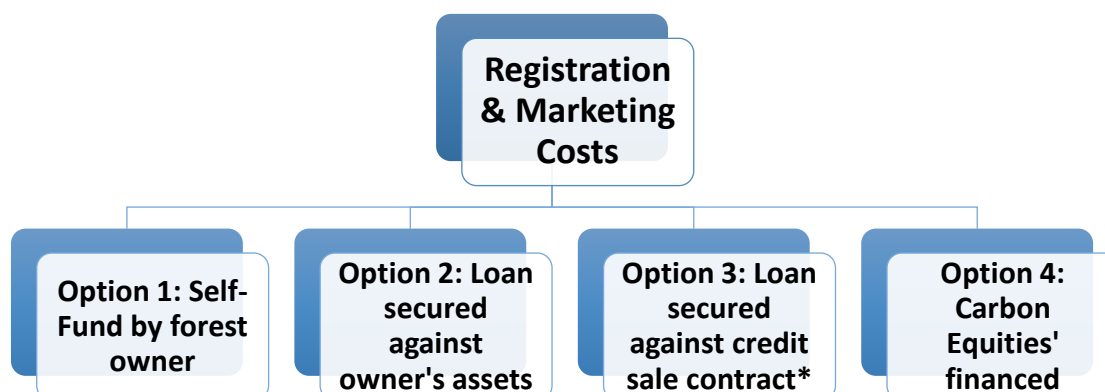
Registration & Marketing Costs

Option 1: Self-Fund by forest owner

Option 2: Loan secured against owner's assets

Option 3: Loan secured against credit sale contract*

Option 4: Carbon Equities' financed